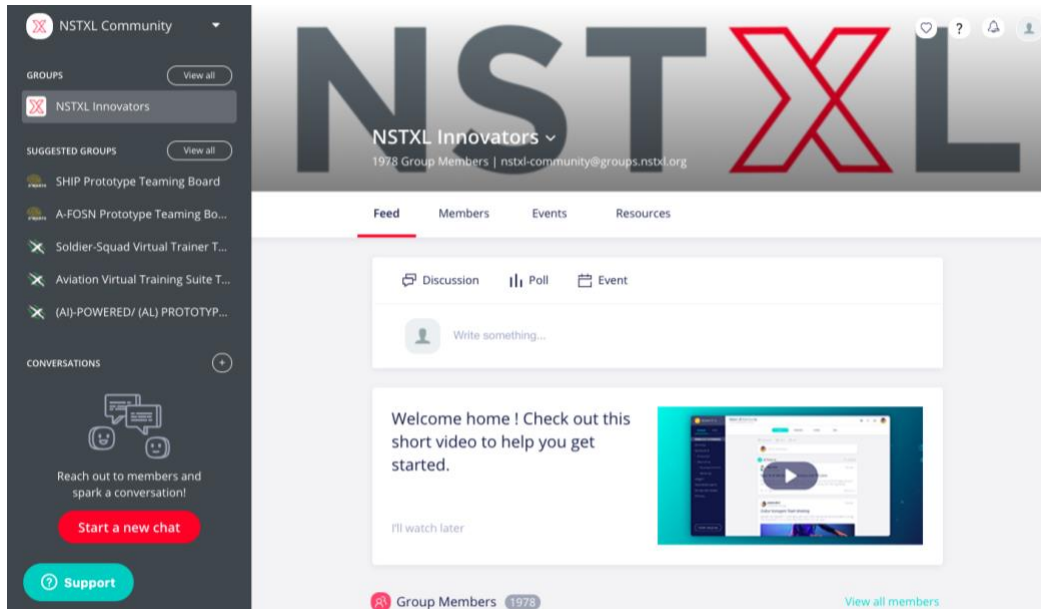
NSTXL Community

GROUPS
View all
NSTXL Innovators

SUGGESTED GROUPS
View all
SHIP Prototype Teaming Board
A-FOSN Prototype Teaming Bo...
Soldier-Squad Virtual Trainer T...
Aviation Virtual Training Suite T...
(AI)-POWERED/ (AL) PROTOTYP...

CONVERSATIONS

Reach out to members and spark a conversation!

Start a new chat

Support

?

NSTXL

NSTXL Innovators

1978 Group Members | nstxl-community@groups.nstxl.org

Feed
Members
Events
Resources

Discussion
Poll
Event

Write something...

Welcome home ! Check out this short video to help you get started.

I'll watch later

Group Members 1978

View all members